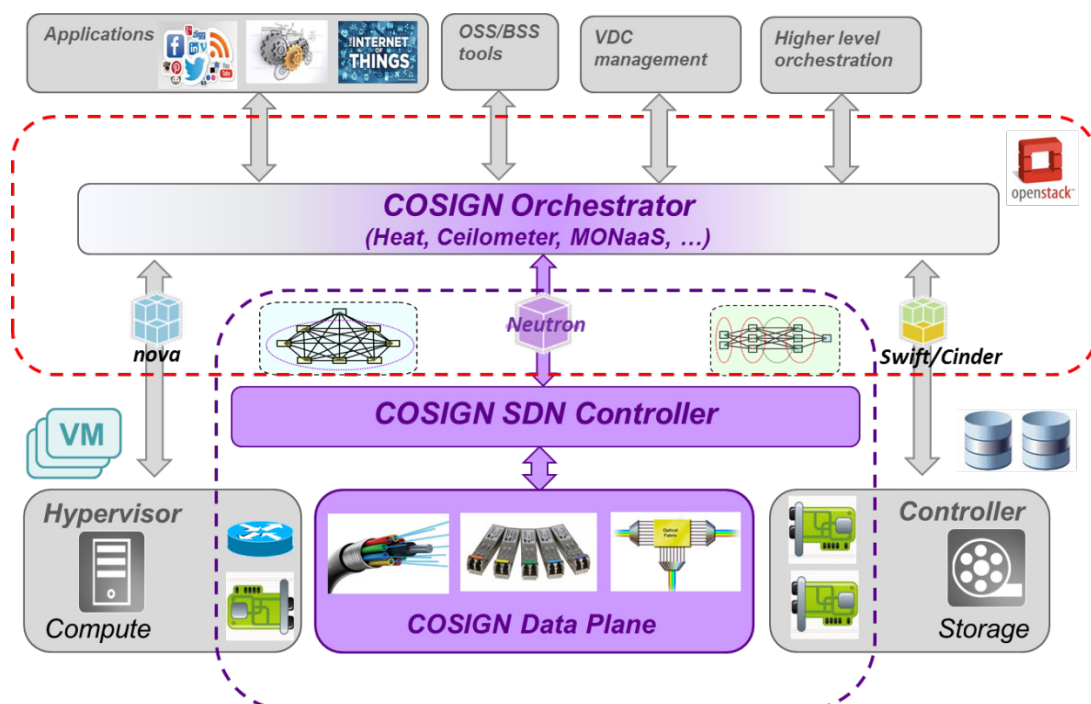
Applications

INTERNET OF THINGS

OSS/BSS tools

VDC management

Higher level orchestration

openstack

COSIGN Orchestrator
(Heat, Ceilometer, MONaaS, …)

nova

Neutron

Swift/Cinder

VM

COSIGN SDN Controller

Hypervisor

Compute

Optical Fabric

COSIGN Data Plane

Controller

Storage